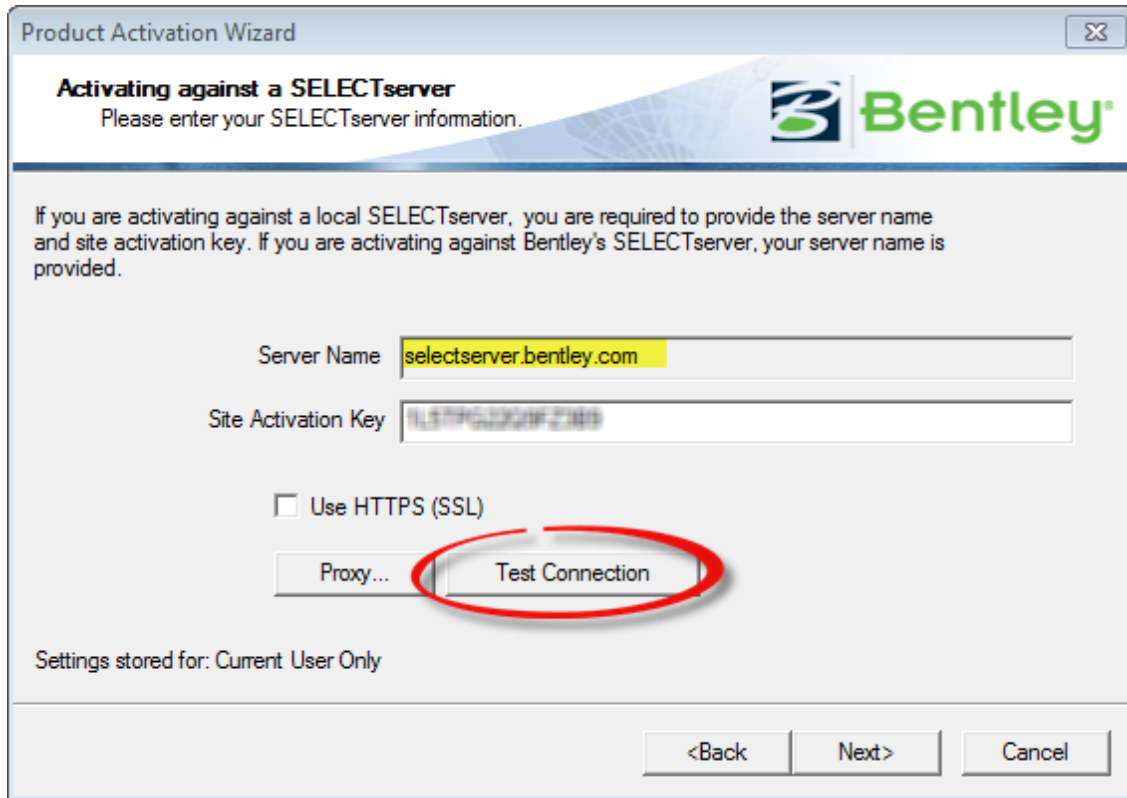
Product Activation Wizard

Activating against a SELECTserver
Please enter your SELECTserver information.

Bentley

If you are activating against a local SELECTserver, you are required to provide the server name and site activation key. If you are activating against Bentley's SELECTserver, your server name is provided.

Server Name selectserver.bentley.com

Site Activation Key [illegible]

Use HTTPS (SSL)

Proxy...

Test Connection

Settings stored for: Current User Only

<Back

Next>

Cancel